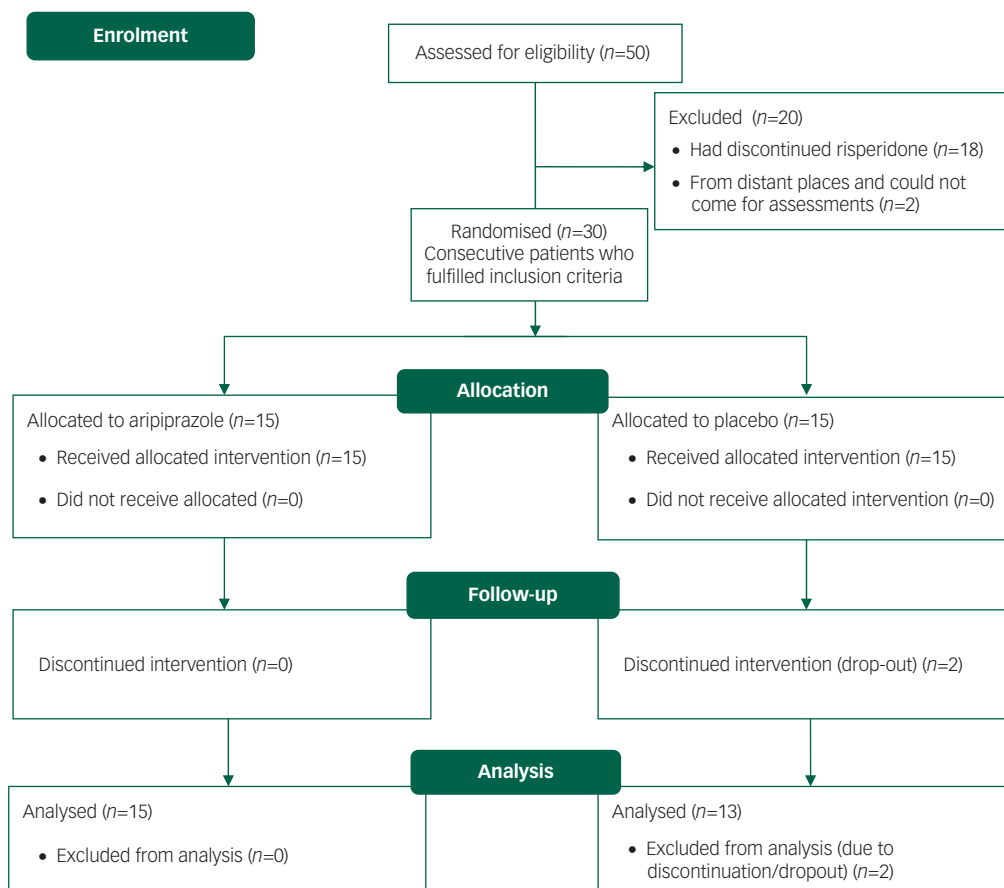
Enrolment

Assessed for eligibility ($n$=50)

Excluded ($n$=20)
• Had discontinued risperidone ($n$=18)
• From distant places and could not come for assessments ($n$=2)

Randomised ($n$=30)
Consecutive patients who fulfilled inclusion criteria

Allocation

Allocated to aripiprazole ($n$=15)
• Received allocated intervention ($n$=15)
• Did not receive allocated ($n$=0)

Allocated to placebo ($n$=15)
• Received allocated intervention ($n$=15)
• Did not receive allocated intervention ($n$=0)

Follow-up

Discontinued intervention ($n$=0)

Discontinued intervention (drop-out) ($n$=2)

Analysis

Analysed ($n$=15)
• Excluded from analysis ($n$=0)

Analysed ($n$=13)
• Excluded from analysis (due to discontinuation/dropout) ($n$=2)